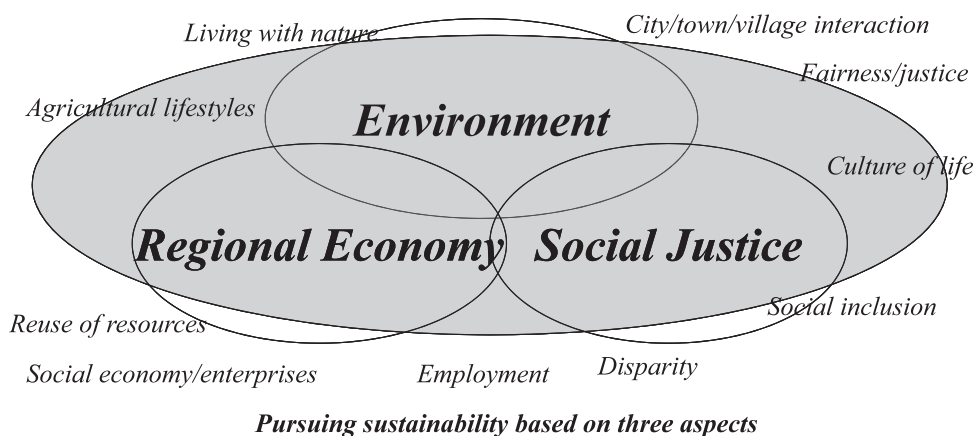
Living with nature

City/town/village interaction

Fairness/justice

Agricultural lifestyles

Environment

Culture of life

Regional Economy

Social Justice

Social inclusion

Reuse of resources

Social economy/enterprises

Employment

Disparity

Pursuing sustainability based on three aspects